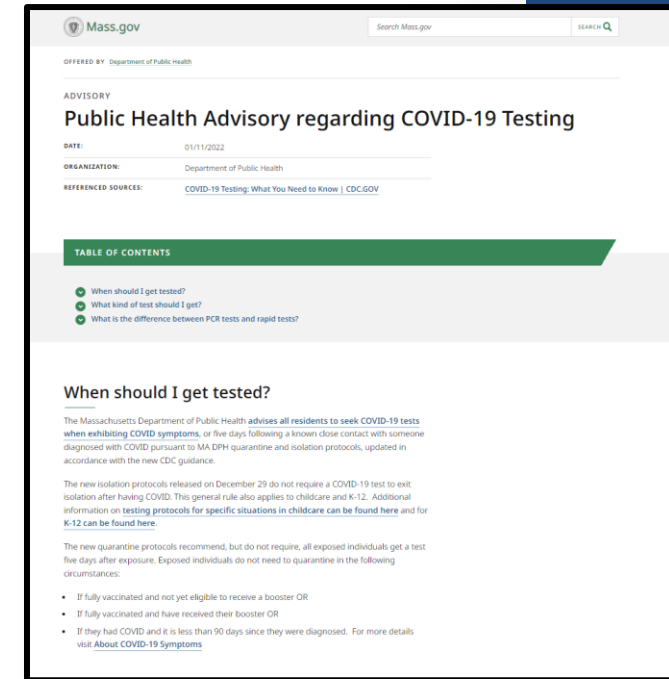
Mass.gov

Search Mass.gov

SEARCH

OFFERED BY Department of Public Health

ADVISORY

Public Health Advisory regarding COVID-19 Testing

| DATE: | 01/11/2022 |
|---|---|
| ORGANIZATION: | Department of Public Health |
| REFERENCED SOURCES: | COVID-19 Testing: What You Need to Know \| CDC.GOV |

TABLE OF CONTENTS

When should I get tested?
What kind of test should I get?
What is the difference between PCR tests and rapid tests?

When should I get tested?

The Massachusetts Department of Public Health advises all residents to seek COVID-19 tests when exhibiting COVID symptoms, or five days following a known close contact with someone diagnosed with COVID pursuant to MA DPH quarantine and isolation protocols, updated in accordance with the new CDC guidance.

The new isolation protocols released on December 29 do not require a COVID-19 test to exit isolation after having COVID. This general rule also applies to childcare and K-12. Additional information on testing protocols for specific situations in childcare can be found here and for K-12 can be found here.

The new quarantine protocols recommend, but do not require, all exposed individuals get a test five days after exposure. Exposed individuals do not need to quarantine in the following circumstances:

- If fully vaccinated and not yet eligible to receive a booster OR
- If fully vaccinated and have received their booster OR
- If they had COVID and it is less than 90 days since they were diagnosed. For more details visit About COVID-19 Symptoms